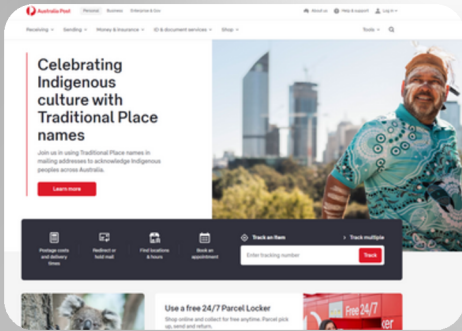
Australia Post Personal Business Enterprise & Gov

About us Help & support Log in

Receiving Sending Money & insurance ID & document services Shop Tools

Celebrating Indigenous culture with Traditional Place names

Join us in using Traditional Place names in mailing addresses to acknowledge Indigenous peoples across Australia.

Learn more

Postage costs and delivery times

Redirect or hold mail

Find locations & hours

Book an appointment

Track an item

Track multiple

Enter tracking number

Track

Use a free 24/7 Parcel Locker

Shop online and collect for free anytime. Parcel pick up, send and return.

Free 24/7